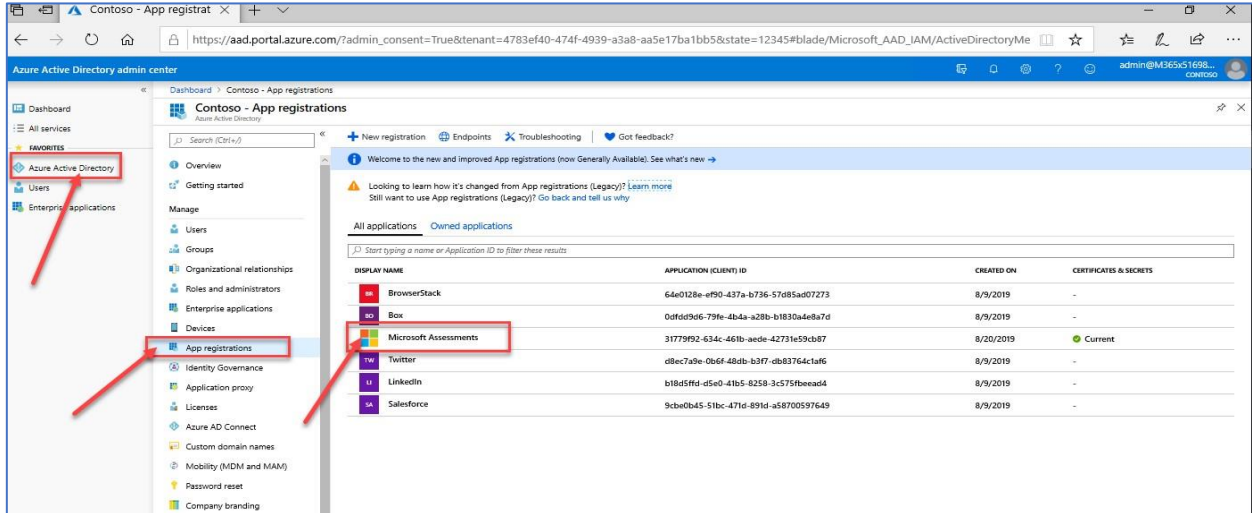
Contoso - App registrat ×

https://aad.portal.azure.com/?admin_consent=True&tenant=4783ef40-474f-4939-a3a8-aa5e17ba1bb5&state=12345#blade/Microsoft_AAD_IAM/ActiveDirectoryMe

Azure Active Directory admin center

admin@M365x51698... CONTOSO

Dashboard
All services
FAVORITES
Azure Active Directory
Users
Enterprise applications

Dashboard > Contoso - App registrations

Contoso - App registrations
Azure Active Directory

Search (Ctrl+/)

Overview
Getting started
Manage
Users
Groups
Organizational relationships
Roles and administrators
Enterprise applications
Devices
App registrations
Identity Governance
Application proxy
Licenses
Azure AD Connect
Custom domain names
Mobility (MDM and MAM)
Password reset
Company branding

New registration | Endpoints | Troubleshooting | Got feedback?

Welcome to the new and improved App registrations (now Generally Available). See what's new →

Looking to learn how it's changed from App registrations (Legacy)? Learn more
Still want to use App registrations (Legacy)? Go back and tell us why

All applications | Owned applications

Start typing a name or Application ID to filter these results

| DISPLAY NAME | APPLICATION (CLIENT) ID | CREATED ON | CERTIFICATES & SECRETS |
|---|---|---|---|
| BR BrowserStack | 64e0128e-ef90-437a-b736-57d85ad07273 | 8/9/2019 | - |
| BO Box | 0dfdd9d6-79fe-4b4a-a28b-b1830a4e8a7d | 8/9/2019 | - |
| Microsoft Assessments | 31779f92-634c-461b-aede-42731e59cb87 | 8/20/2019 | Current |
| TW Twitter | d8ec7a9e-0b6f-48db-b3f7-db83764c1af6 | 8/9/2019 | - |
| LI LinkedIn | b18d5ffd-d5e0-41b5-8258-3c575fbeead4 | 8/9/2019 | - |
| SA Salesforce | 9cbe0b45-51bc-471d-891d-a58700597649 | 8/9/2019 | - |